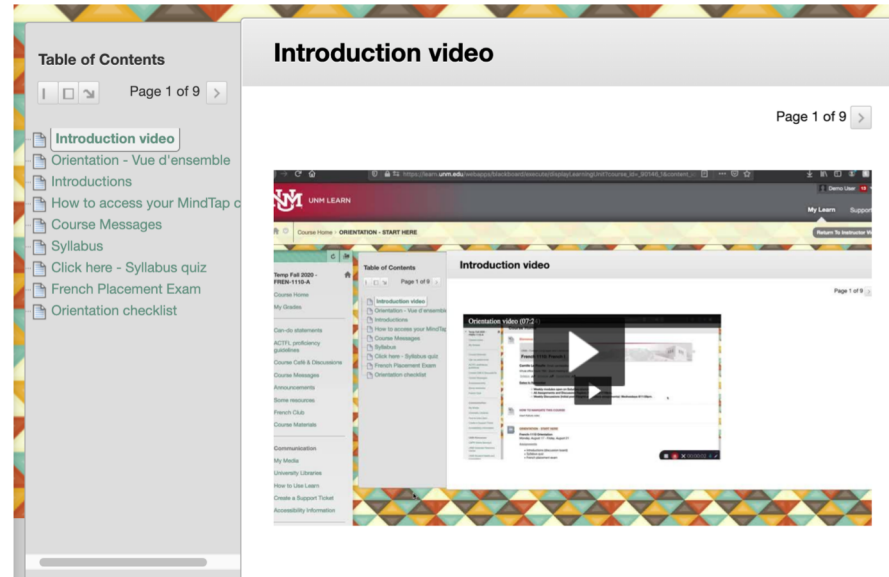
Table of Contents

Page 1 of 9

Introduction video
Orientation - Vue d'ensemble
Introductions
How to access your MindTap c
Course Messages
Syllabus
Click here - Syllabus quiz
French Placement Exam
Orientation checklist

Introduction video

Page 1 of 9

https://learn.unm.edu/webapps/blackboard/execute/displayLearningUnit?course_id=_90146_1&content_i

UNM LEARN

Demo User

My Learn Support

Course Home > ORIENTATION - START HERE

Return To Instructor V

Temp Fall 2020 - FREN-1110-A

Course Home
My Grades

Can-do statements
ACTFL proficiency guidelines
Course Café & Discussions
Course Messages
Announcements
Some resources
French Club
Course Materials

Communication
My Media
University Libraries
How to Use Learn
Create a Support Ticket
Accessibility information

Table of Contents

Page 1 of 9

Introduction video
Orientation - Vue d'ensemble
Introductions
How to access your MindTap
Course Messages
Syllabus
Click here - Syllabus quiz
French Placement Exam
Orientation checklist

Introduction video

Page 1 of 9

Orientation video (07:2